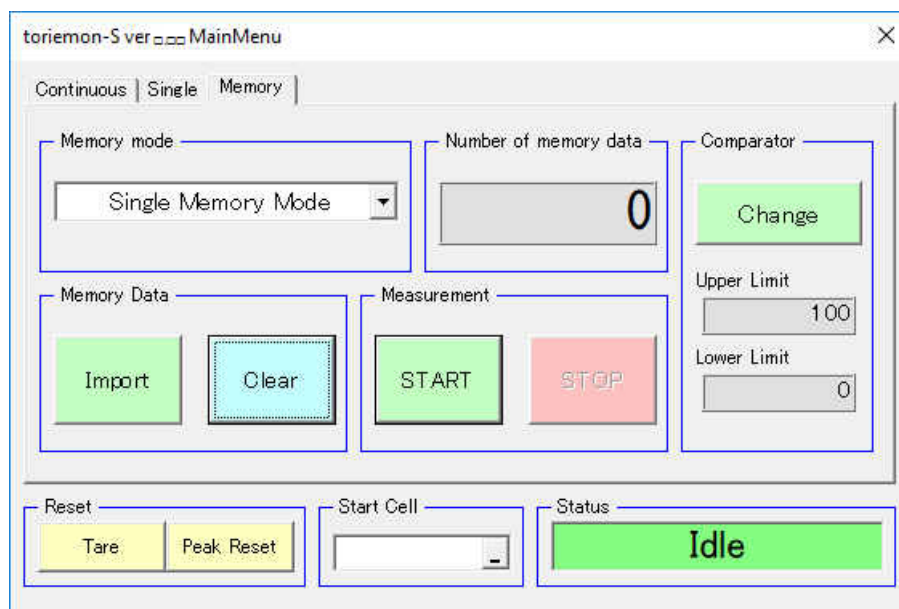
toriemon-S ver□.□□ MainMenu

Continuous | Single | Memory

Memory mode

Single Memory Mode

Number of memory data

0

Comparator

Change

Upper Limit

100

Lower Limit

0

Memory Data

Import

Clear

Measurement

START

STOP

Reset

Tare

Peak Reset

Start Cell

_

Status

Idle